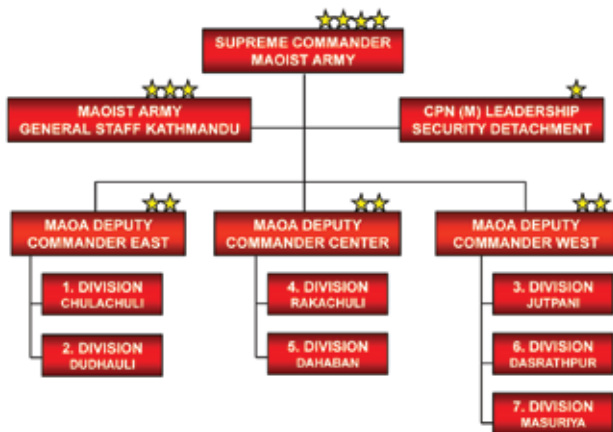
SUPREME COMMANDER
MAOIST ARMY

MAOIST ARMY
GENERAL STAFF KATHMANDU

CPN (M) LEADERSHIP
SECURITY DETACHMENT

MAOA DEPUTY
COMMANDER EAST

1. DIVISION
CHULACHULI

2. DIVISION
DUDHAULI

MAOA DEPUTY
COMMANDER CENTER

4. DIVISION
RAKACHULI

5. DIVISION
DAHABAN

MAOA DEPUTY
COMMANDER WEST

3. DIVISION
JUTPANI

6. DIVISION
DASRATHPUR

7. DIVISION
MASURIYA